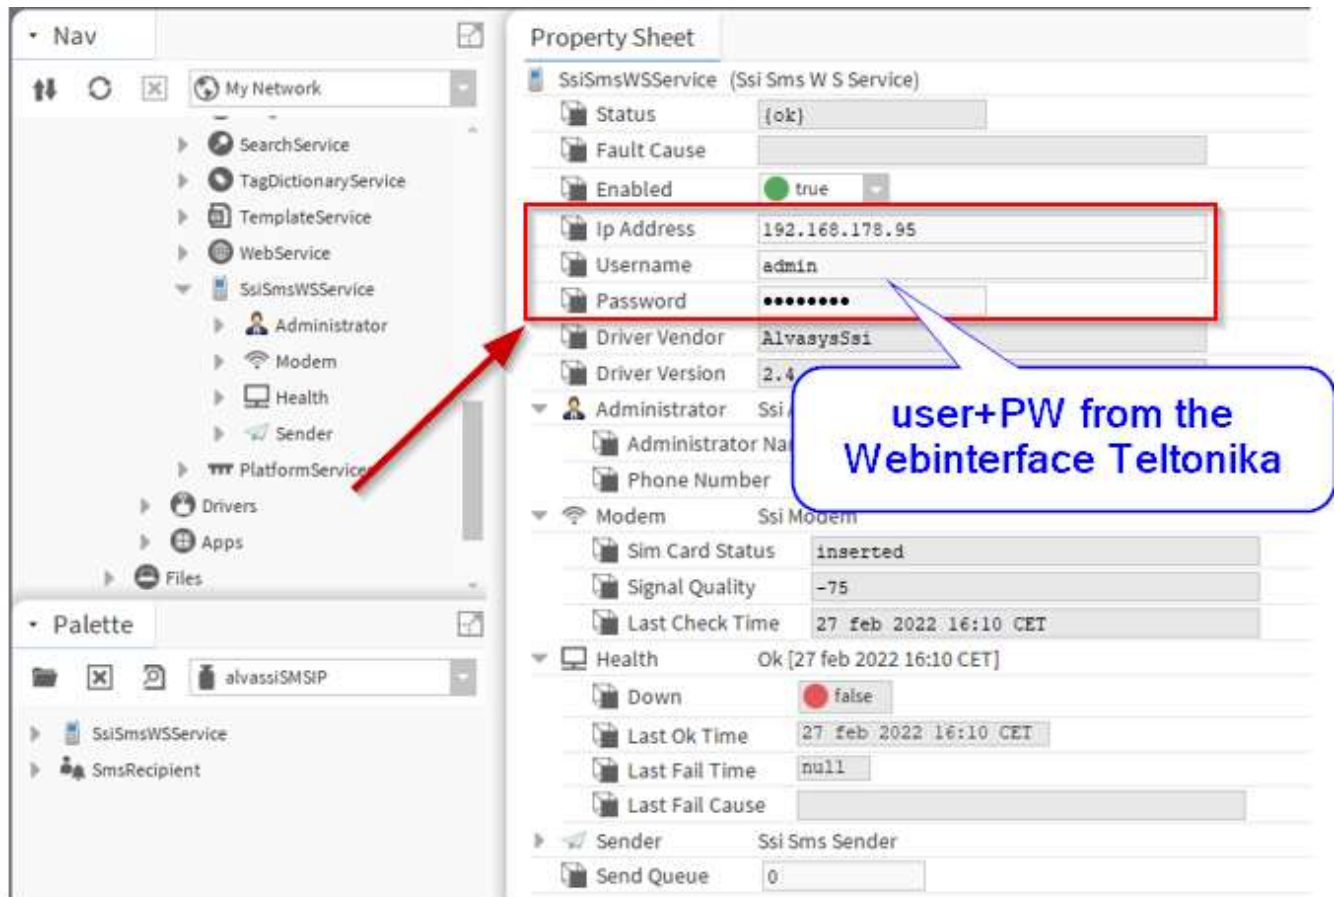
Nav

My Network

SearchService
TagDictionaryService
TemplateService
WebService
SsiSmsWSService
Administrator
Modem
Health
Sender
PlatformServices
Drivers
Apps
Files

Palette

alvassiSMSIP

SsiSmsWSService
SmsRecipient

Property Sheet

SsiSmsWSService (Ssi Sms W S Service)
Status {ok}
Fault Cause
Enabled true
Ip Address 192.168.178.95
Username admin
Password ●●●●●●●●●
Driver Vendor AlvasysSsi
Driver Version 2.4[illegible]
Administrator Ssi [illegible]
Administrator Na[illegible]
Phone Number
Modem Ssi Modem
Sim Card Status inserted
Signal Quality -75
Last Check Time 27 feb 2022 16:10 CET
Health Ok [27 feb 2022 16:10 CET]
Down false
Last Ok Time 27 feb 2022 16:10 CET
Last Fail Time null
Last Fail Cause
Sender Ssi Sms Sender
Send Queue 0

user+PW from the Webinterface Teltonika